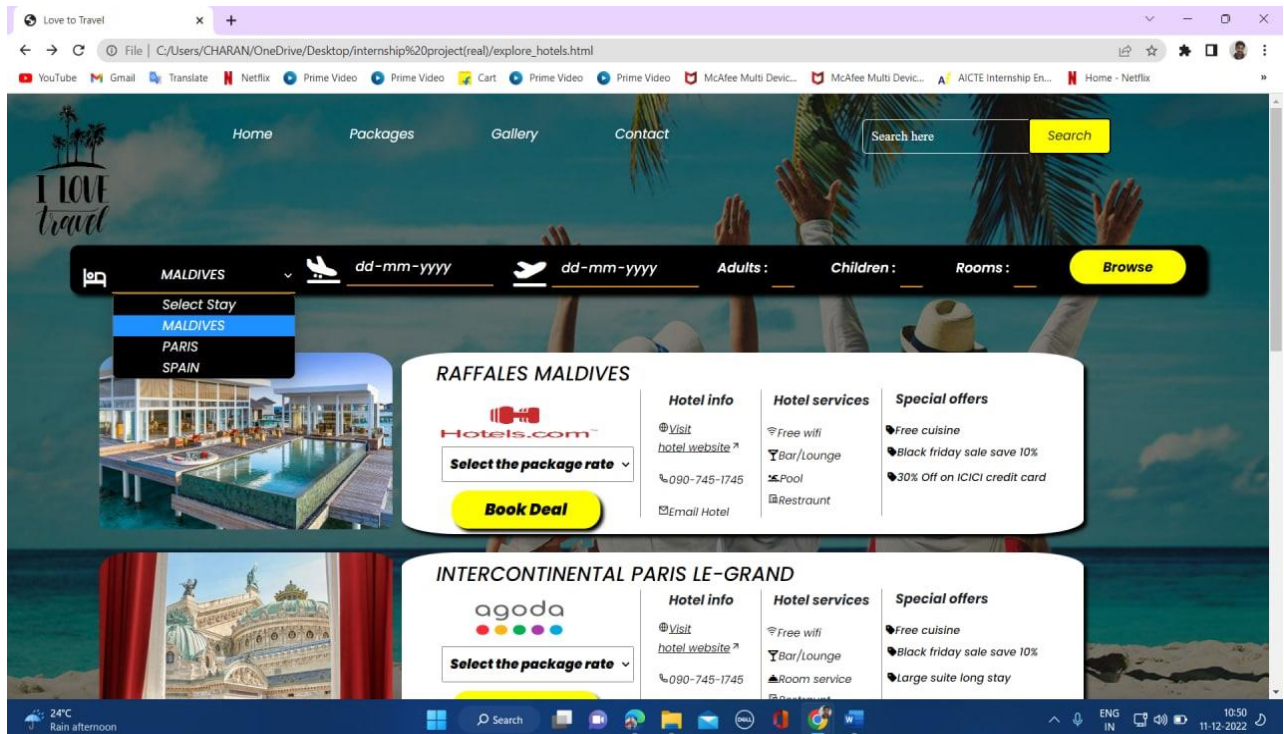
Love to Travel
File | C:/Users/CHARAN/OneDrive/Desktop/internship%20project(real)/explore_hotels.html
YouTube Gmail Translate Netflix Prime Video Prime Video Cart Prime Video Prime Video McAfee Multi Devic... McAfee Multi Devic... AICTE Internship En... Home - Netflix

I LOVE travel

Home Packages Gallery Contact

Search here Search

MALDIVES dd-mm-yyyy dd-mm-yyyy Adults: Children: Rooms: Browse

Select Stay
MALDIVES
PARIS
SPAIN

RAFFALES MALDIVES
Hotels.com
Select the package rate
Book Deal

Hotel info
Visit hotel website
090-745-1745
Email Hotel

Hotel services
Free wifi
Bar/Lounge
Pool
Restraunt

Special offers
Free cuisine
Black friday sale save 10%
30% Off on ICICI credit card

INTERCONTINENTAL PARIS LE-GRAND
agoda
Select the package rate

Hotel info
Visit hotel website
090-745-1745

Hotel services
Free wifi
Bar/Lounge
Room service

Special offers
Free cuisine
Black friday sale save 10%
Large suite long stay

24°C Rain afternoon
Search
ENG IN 10:50 11-12-2022